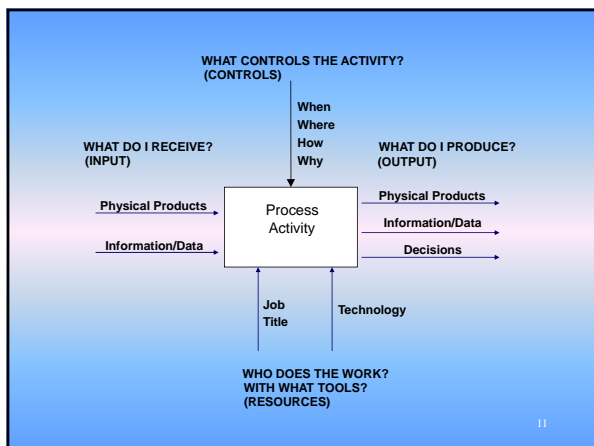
WHAT CONTROLS THE ACTIVITY?
(CONTROLS)

When
Where
How
Why

WHAT DO I RECEIVE?
(INPUT)

WHAT DO I PRODUCE?
(OUTPUT)

Physical Products

Information/Data

Process
Activity

Physical Products

Information/Data

Decisions

Job
Title

Technology

WHO DOES THE WORK?
WITH WHAT TOOLS?
(RESOURCES)

11